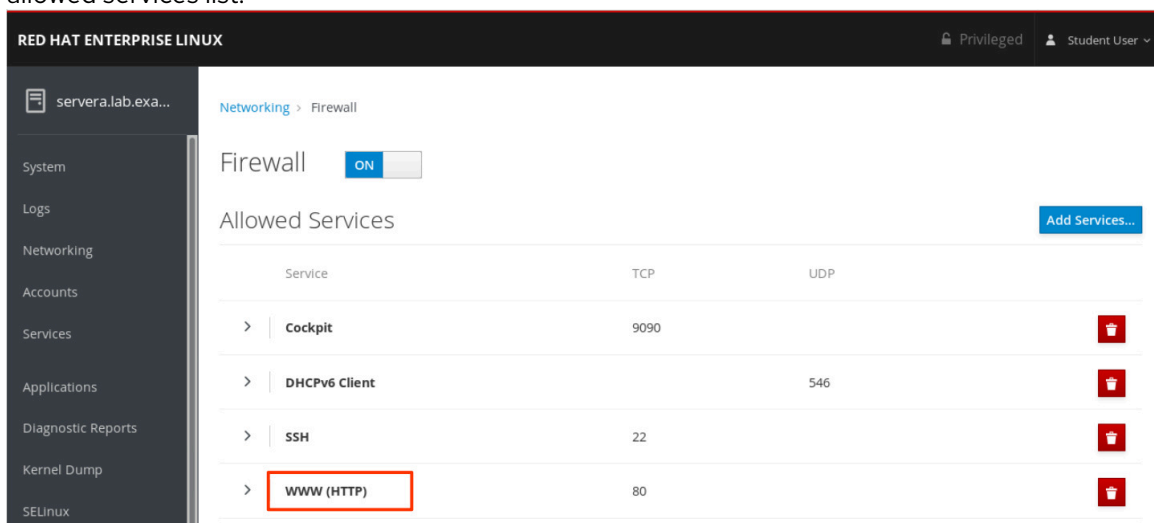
allowed services list.

RED HAT ENTERPRISE LINUX

Privileged

Student User

servera.lab.exa...

System

Logs

Networking

Accounts

Services

Applications

Diagnostic Reports

Kernel Dump

SELinux

Networking > Firewall

Firewall ON

Allowed Services

Add Services...

| Service | TCP | UDP |
|---|---|---|
| Cockpit | 9090 | |
| DHCPv6 Client | | 546 |
| SSH | 22 | |
| WWW (HTTP) | 80 | |